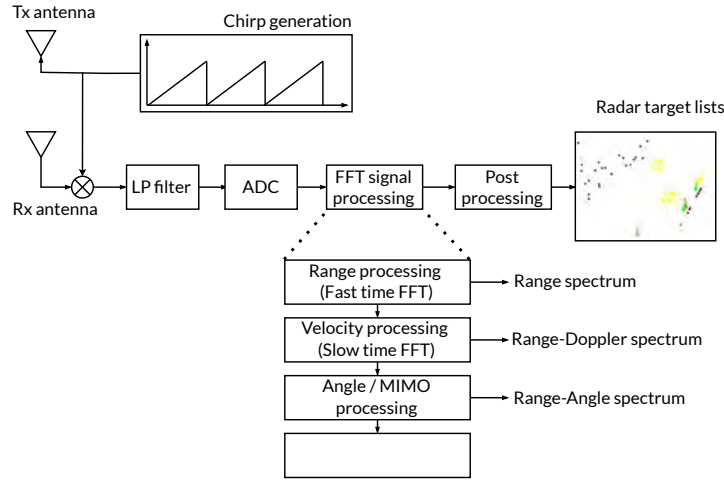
Tx antenna

Chirp generation

Radar target lists

Rx antenna

LP filter

ADC

FFT signal processing

Post processing

Range processing (Fast time FFT)

Range spectrum

Velocity processing (Slow time FFT)

Range-Doppler spectrum

Angle / MIMO processing

Range-Angle spectrum